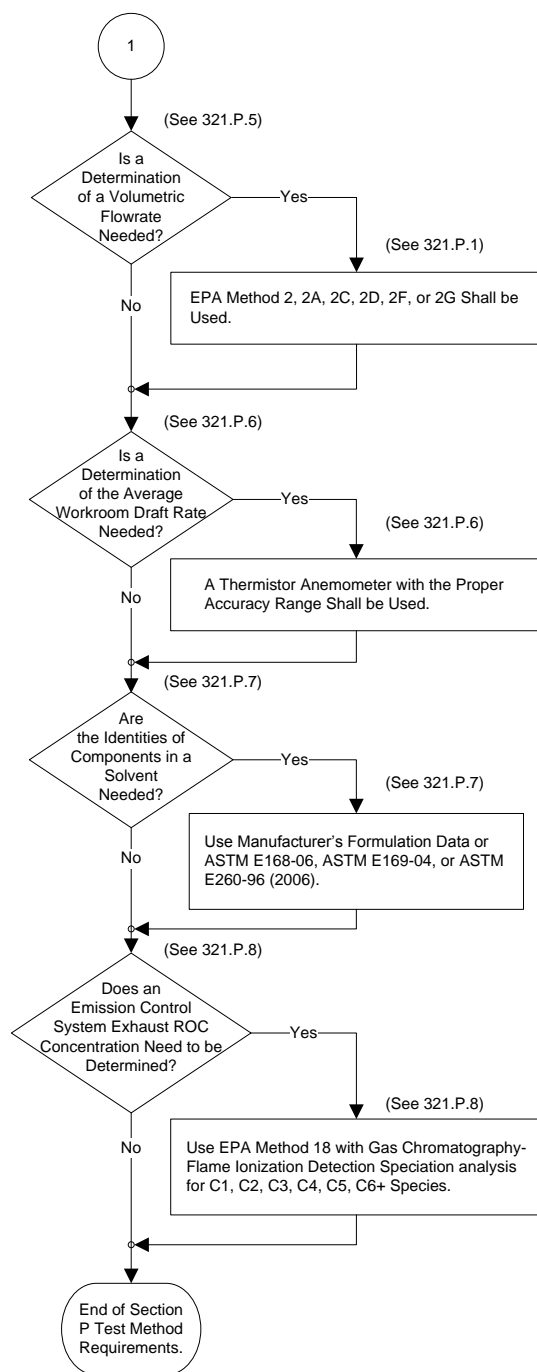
1

(See 321.P.5)

Is a Determination of a Volumetric Flowrate Needed?

Yes

(See 321.P.1)

EPA Method 2, 2A, 2C, 2D, 2F, or 2G Shall be Used.

No

(See 321.P.6)

Is a Determination of the Average Workroom Draft Rate Needed?

Yes

(See 321.P.6)

A Thermistor Anemometer with the Proper Accuracy Range Shall be Used.

No

(See 321.P.7)

Are the Identities of Components in a Solvent Needed?

Yes

(See 321.P.7)

Use Manufacturer's Formulation Data or ASTM E168-06, ASTM E169-04, or ASTM E260-96 (2006).

No

(See 321.P.8)

Does an Emission Control System Exhaust ROC Concentration Need to be Determined?

Yes

(See 321.P.8)

Use EPA Method 18 with Gas Chromatography-Flame Ionization Detection Speciation analysis for C1, C2, C3, C4, C5, C6+ Species.

No

End of Section P Test Method Requirements.